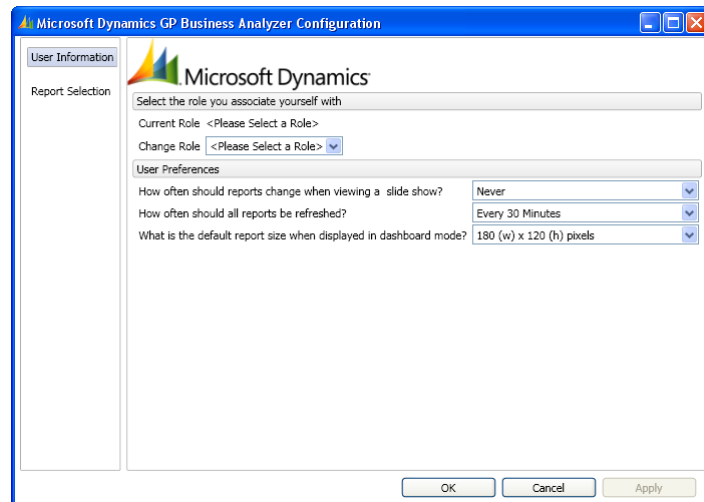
Microsoft Dynamics GP Business Analyzer Configuration

User Information

Report Selection

Microsoft Dynamics

Select the role you associate yourself with

Current Role <Please Select a Role>

Change Role <Please Select a Role>

User Preferences

How often should reports change when viewing a slide show? Never

How often should all reports be refreshed? Every 30 Minutes

What is the default report size when displayed in dashboard mode? 180 (w) x 120 (h) pixels

OK Cancel Apply